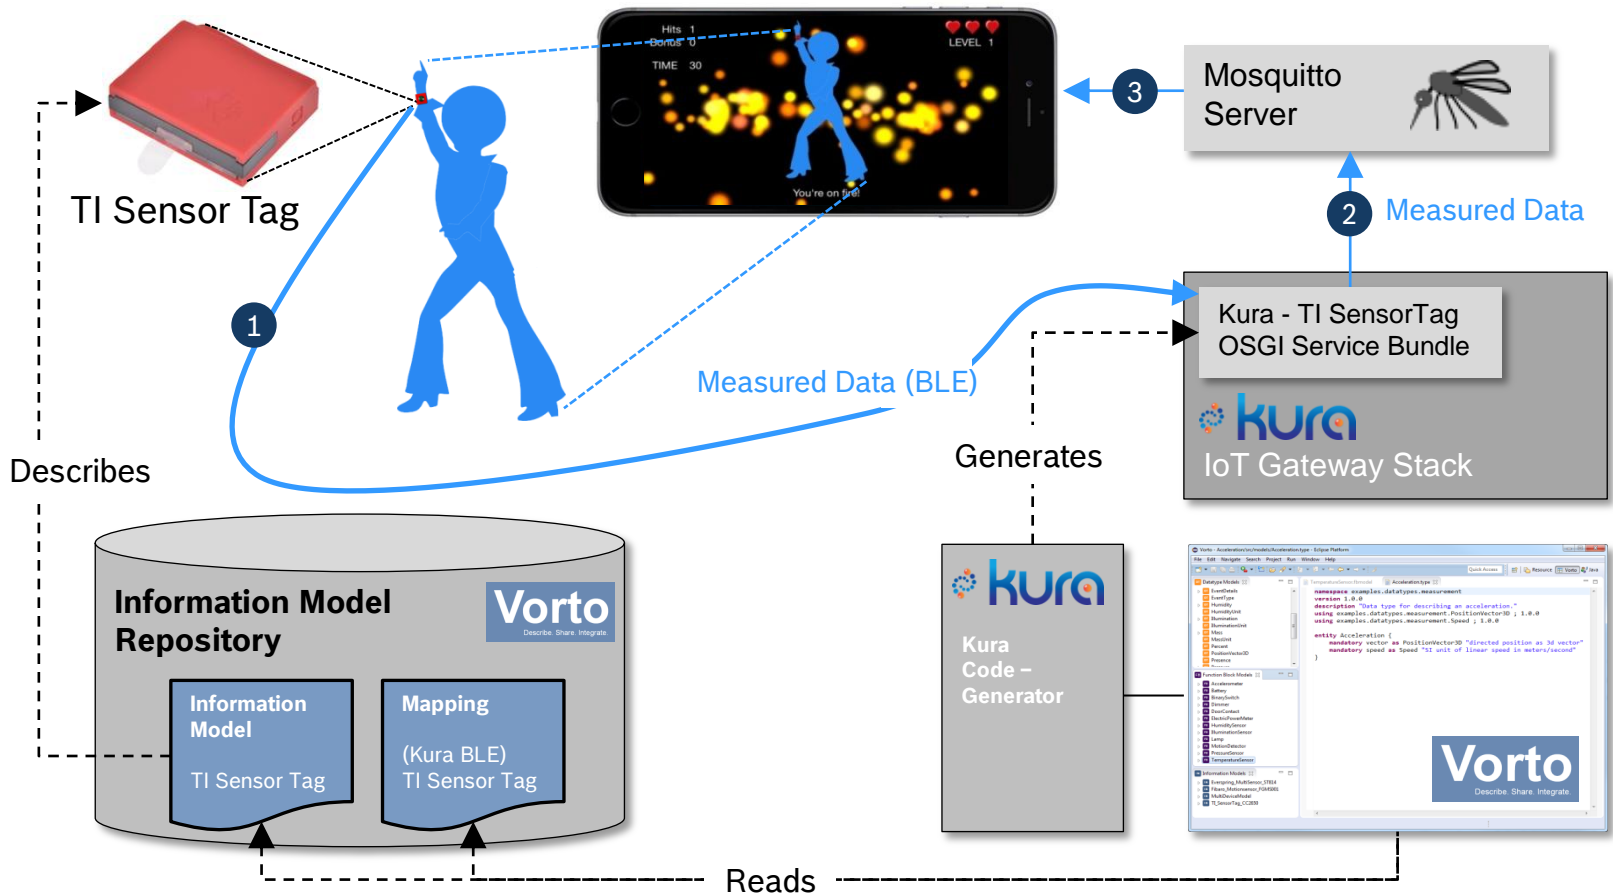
Hits 1
Bonus 0
TIME 30
LEVEL 1
You're on fire!

TI Sensor Tag

3

Mosquitto Server

2 Measured Data

1

Measured Data (BLE)

Kura - TI SensorTag OSGI Service Bundle

kura

IoT Gateway Stack

Describes

Generates

Information Model Repository

Vorto
Describe. Share. Integrate.

Information Model

TI Sensor Tag

Mapping

(Kura BLE)
TI Sensor Tag

kura

Kura Code – Generator

namespace examples.datatypes.measurement
version 1.0.0
description "Data type for describing an acceleration."
using examples.datatypes.measurement.PositionVector3D ; 1.0.0
using examples.datatypes.measurement.Speed ; 1.0.0

entity Acceleration {
mandatory vector as PositionVector3D "directed position as 3d vector"
mandatory speed as Speed "SI unit of linear speed in meters/second"
}

Vorto
Describe. Share. Integrate.

Reads